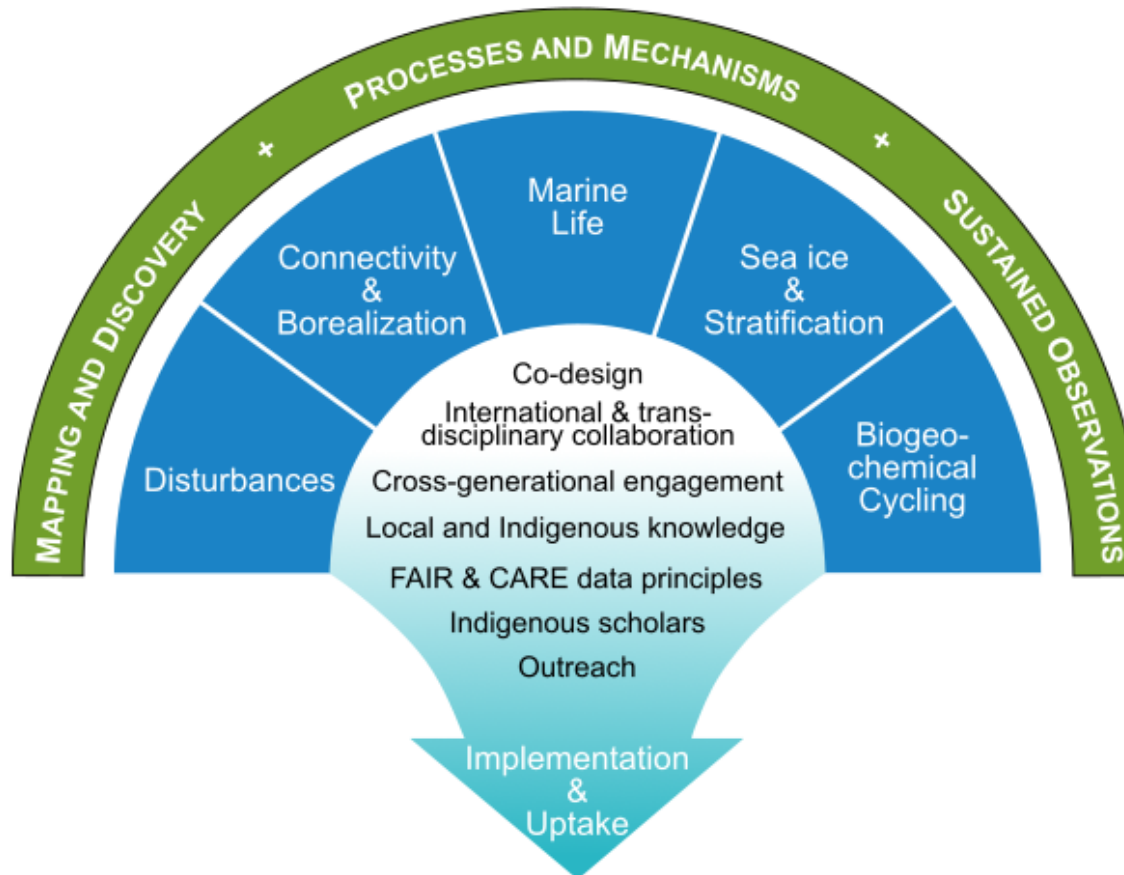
MAPPING AND DISCOVERY + PROCESSES AND MECHANISMS + SUSTAINED OBSERVATIONS

Disturbances

Connectivity & Borealization

Marine Life

Sea ice & Stratification

Biogeochemical Cycling

Co-design

International & transdisciplinary collaboration

Cross-generational engagement

Local and Indigenous knowledge

FAIR & CARE data principles

Indigenous scholars

Outreach

Implementation & Uptake